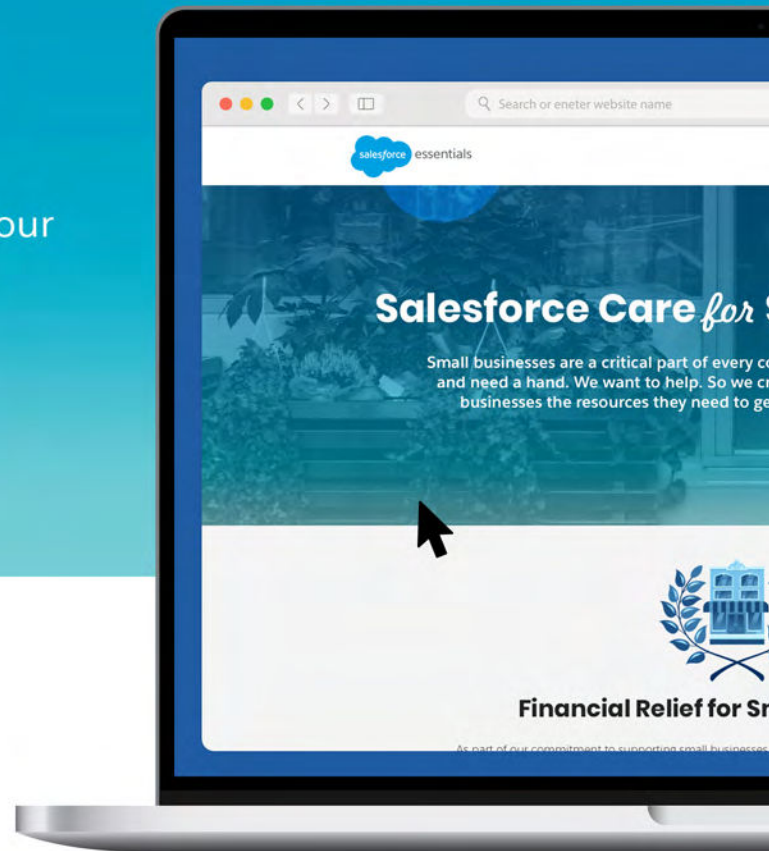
our

Search or eneter website name

salesforce essentials

Salesforce Care for S

Small businesses are a critical part of every co and need a hand. We want to help. So we cr businesses the resources they need to ge

Financial Relief for Sm

As part of our commitment to supporting small businesses